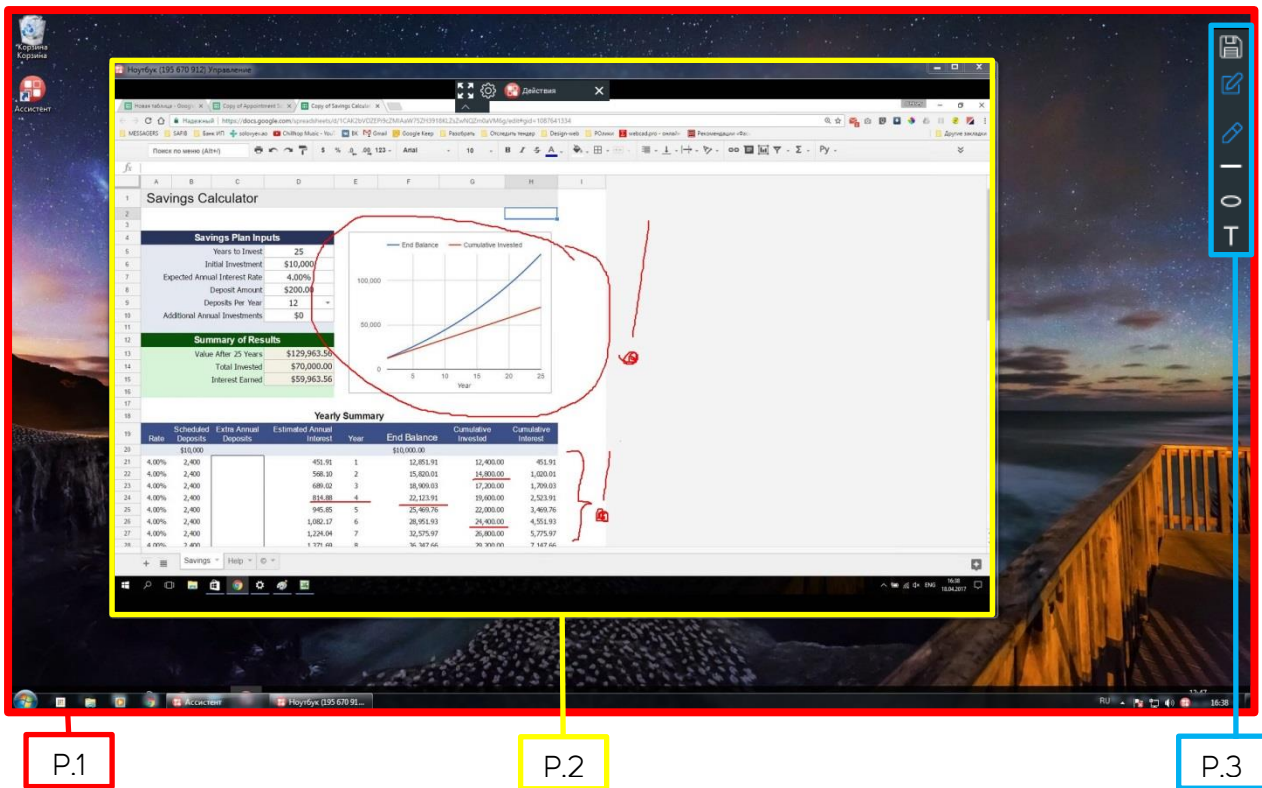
Корзина
Ассистент
Ноутбук (195 670 912) Управление
Действия
Новая таблица - Googl
Copy of Appointment S
Copy of Savings Calculat
Надежный | https://docs.google.com/spreadsheets/d/1CAK2bV0ZEPt9cZMlAaW7SZH3910tkLZs2wNQZm0aVMfg/edit#gid=1087641534
Поиск по меню (Alt+/)
Arial
10
fx

| | A | B | C | D | E | F | G | H |
|---|---|---|---|---|---|---|---|---|
| 1 | Savings Calculator | | | | | | | |
| 4 | Savings Plan Inputs | | | | | | | |
| 5 | | | Years to Invest | 25 | | | | |
| 6 | | | Initial Investment | $10,000 | | | | |
| 7 | | | Expected Annual Interest Rate | 4.00% | | | | |
| 8 | | | Deposit Amount | $200.00 | | | | |
| 9 | | | Deposits Per Year | 12 | | | | |
| 10 | | | Additional Annual Investments | $0 | | | | |
| 12 | Summary of Results | | | | | | | |
| 13 | | | Value After 25 Years | $129,963.56 | | | | |
| 14 | | | Total Invested | $70,000.00 | | | | |
| 15 | | | Interest Earned | $59,963.56 | | | | |
| 18 | | | | | Yearly Summary | | | |
| 19 | Rate | Scheduled Deposits | Extra Annual Deposits | Estimated Annual Interest | Year | End Balance | Cumulative Invested | Cumulative Interest |
| 20 | | $10,000 | | | | $10,000.00 | | |
| 21 | 4.00% | 2,400 | | 451.91 | 1 | 12,851.91 | 12,400.00 | 451.91 |
| 22 | 4.00% | 2,400 | | 568.10 | 2 | 15,820.01 | 14,800.00 | 1,020.01 |
| 23 | 4.00% | 2,400 | | 689.02 | 3 | 18,909.03 | 17,200.00 | 1,709.03 |
| 24 | 4.00% | 2,400 | | 814.88 | 4 | 22,123.91 | 19,600.00 | 2,523.91 |
| 25 | 4.00% | 2,400 | | 945.85 | 5 | 25,469.76 | 22,000.00 | 3,469.76 |
| 26 | 4.00% | 2,400 | | 1,082.17 | 6 | 28,951.93 | 24,400.00 | 4,551.93 |
| 27 | 4.00% | 2,400 | | 1,224.04 | 7 | 32,575.97 | 26,800.00 | 5,775.97 |

End Balance
Cumulative Invested
100,000
50,000
0
5 10 15 20 25
Year

Savings
Help
ENG
16:38
18.04.2017
Ассистент
Ноутбук (195 670 91...
RU
16:38
P.1
P.2
P.3